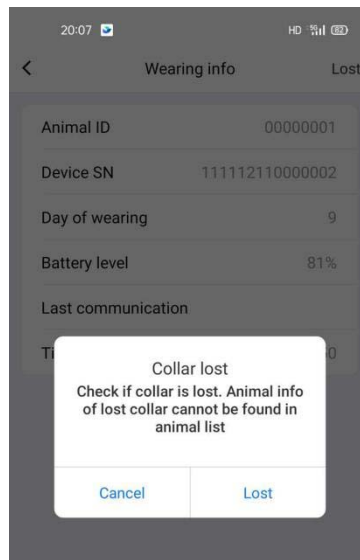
20:07 HD 5G 82

<

Wearing info

Lost

Animal ID 00000001

Device SN 111112110000002

Day of wearing 9

Battery level 81%

Last communication

Ti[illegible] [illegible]0

Collar lost

Check if collar is lost. Animal info of lost collar cannot be found in animal list

Cancel

Lost